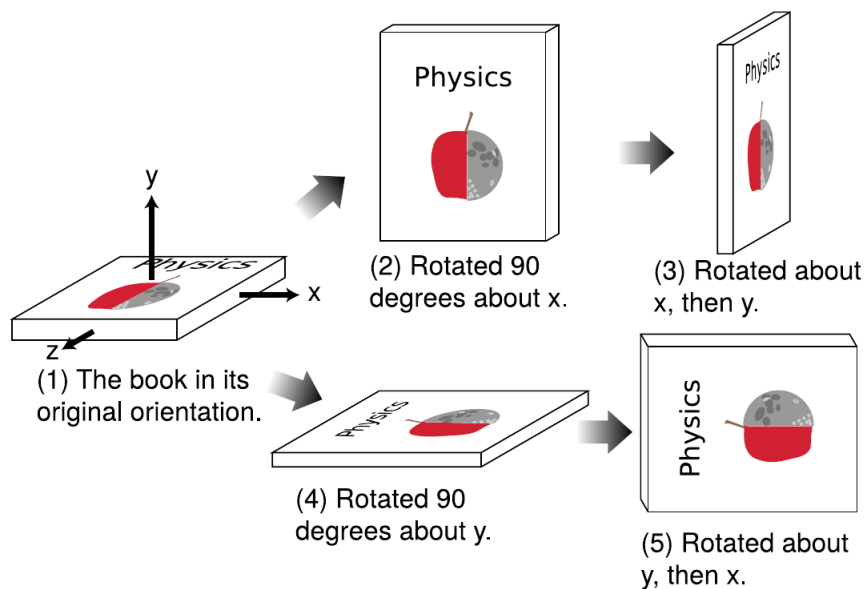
Physics

(2) Rotated 90 degrees about x.

Physics

(3) Rotated about x, then y.

y

Physics

x

z

(1) The book in its original orientation.

Physics

(4) Rotated 90 degrees about y.

Physics

(5) Rotated about y, then x.